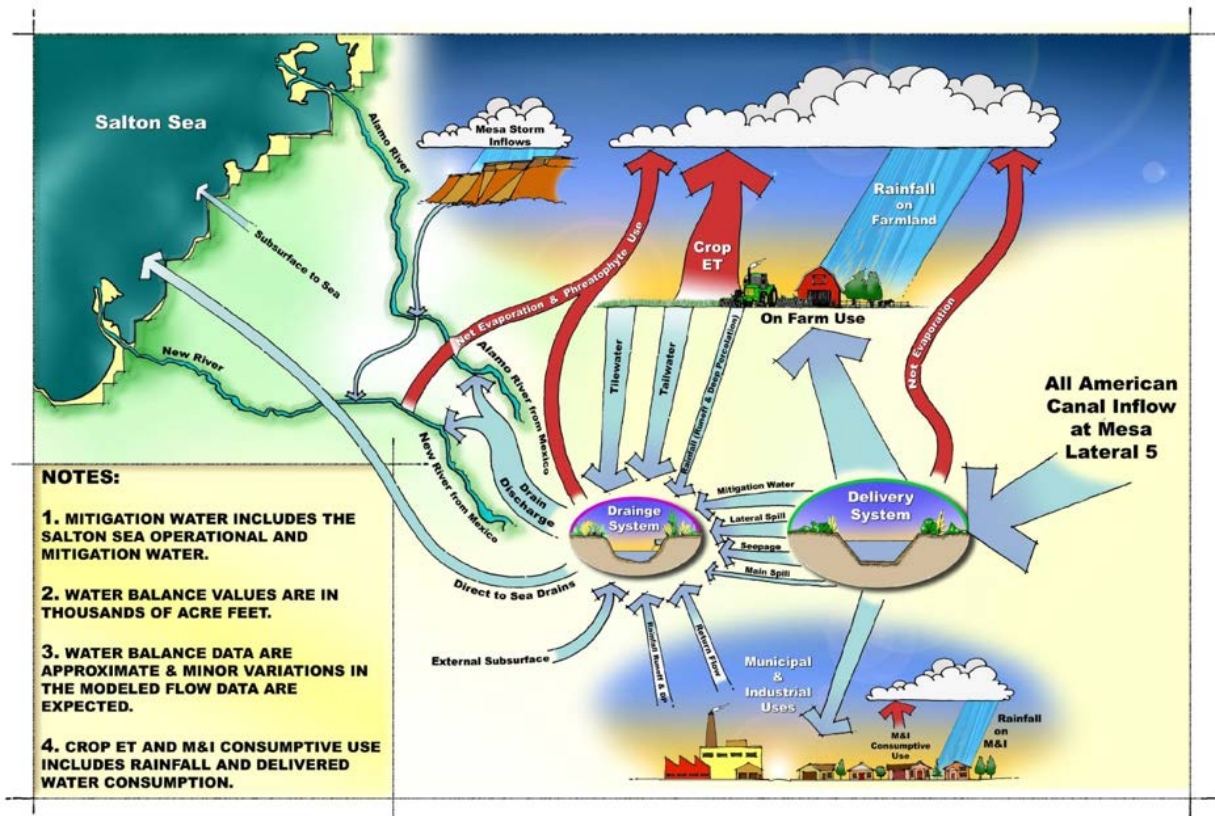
Salton Sea

Alamo River

Mesa Storm Inflows

Subsurface to Sea

New River

Net Evaporation & Phreatophyte Use

Crop ET

Rainfall on Farmland

On Farm Use

Net Evaporation

Alamo River from Mexico

Tilewater

Tailwater

Rainfall (Runoff & Deep Percolation)

All American Canal Inflow at Mesa Lateral 5

New River from Mexico

Drain Discharge

Mitigation Water

Lateral Spill

Seepage

Main Spill

Drainge System

Delivery System

Direct to Sea Drains

External Subsurface

Rainfall Runoff & DP

Return Flow

Municipal & Industrial Uses

M&I Consumptive Use

Rainfall on M&I

NOTES:

1. MITIGATION WATER INCLUDES THE SALTON SEA OPERATIONAL AND MITIGATION WATER.

2. WATER BALANCE VALUES ARE IN THOUSANDS OF ACRE FEET.

3. WATER BALANCE DATA ARE APPROXIMATE & MINOR VARIATIONS IN THE MODELED FLOW DATA ARE EXPECTED.

4. CROP ET AND M&I CONSUMPTIVE USE INCLUDES RAINFALL AND DELIVERED WATER CONSUMPTION.